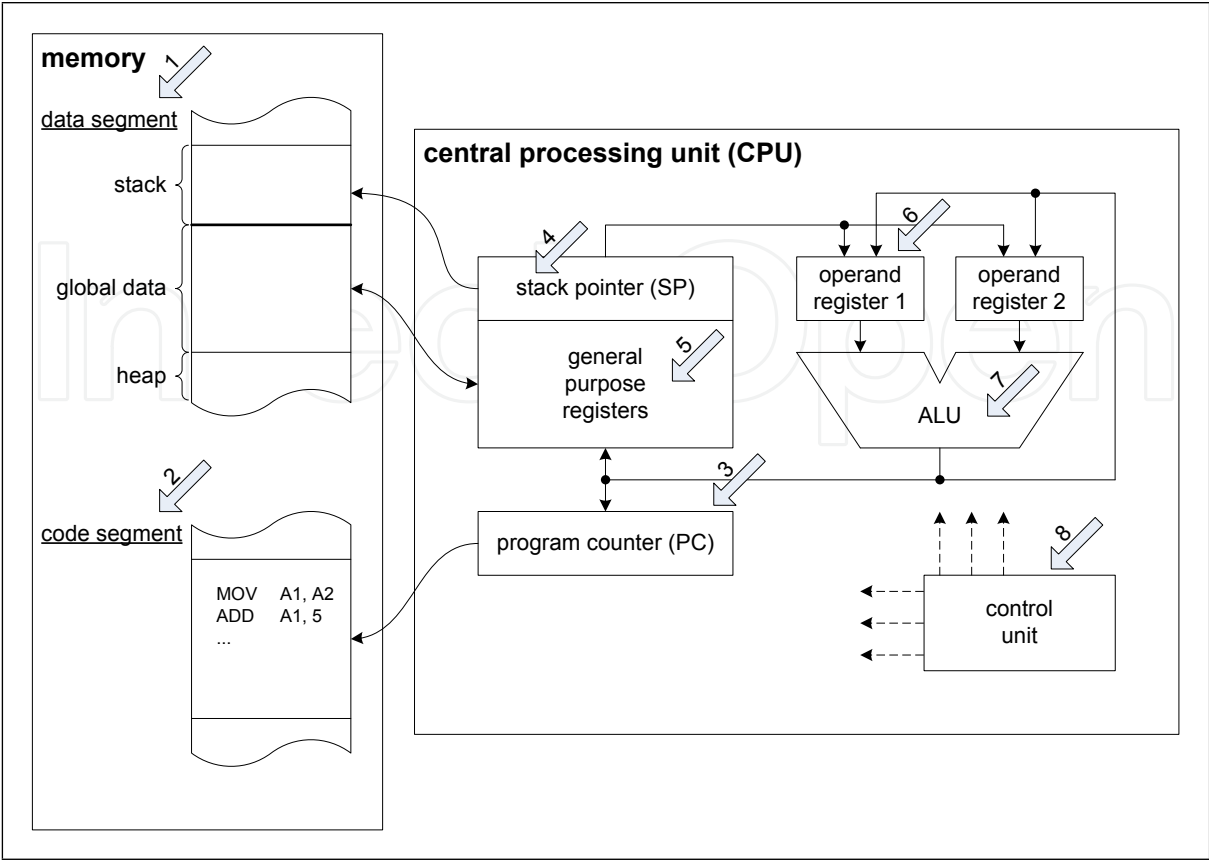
memory
1
data segment
stack
global data
heap
2
code segment
MOV A1, A2
ADD A1, 5
...

central processing unit (CPU)
4
stack pointer (SP)
general purpose registers
5
6
operand register 1
operand register 2
7
ALU
3
program counter (PC)
8
control unit